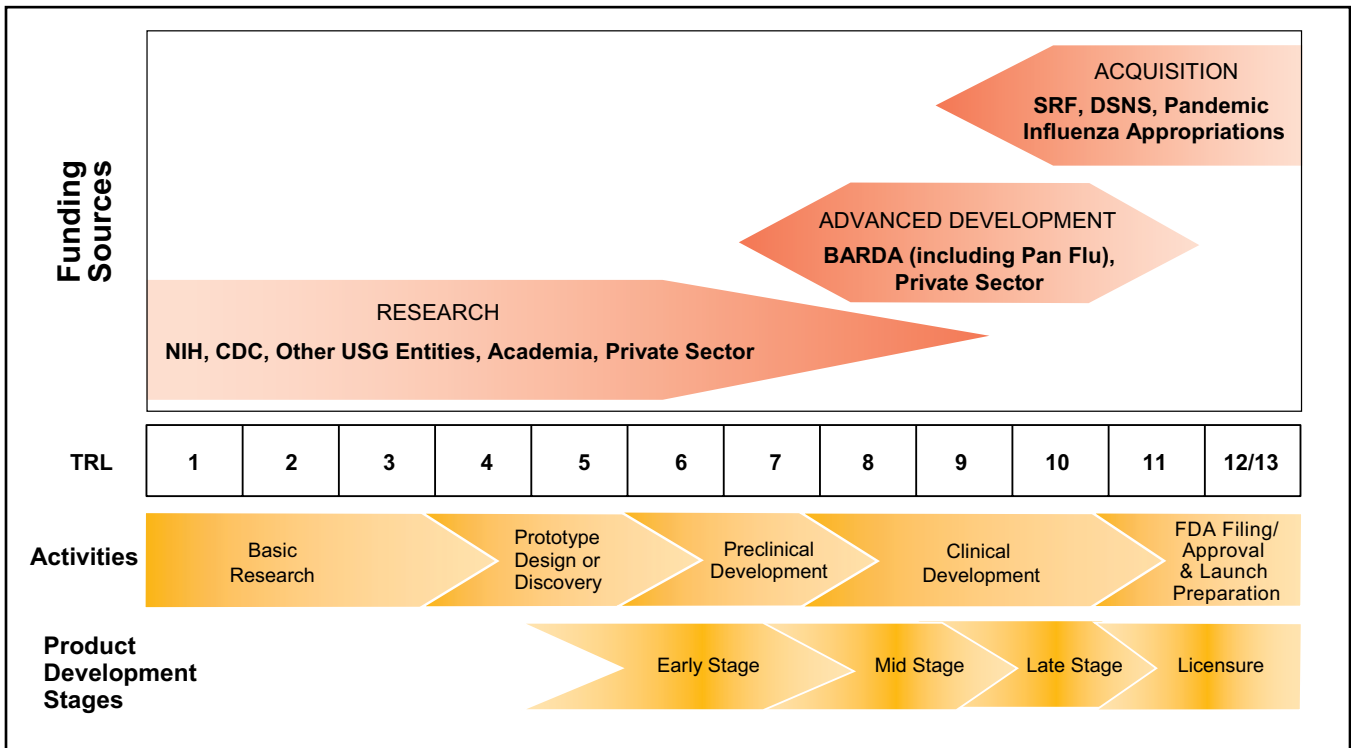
Funding Sources

ACQUISITION
SRF, DSNS, Pandemic Influenza Appropriations

ADVANCED DEVELOPMENT
BARDA (including Pan Flu), Private Sector

RESEARCH
NIH, CDC, Other USG Entities, Academia, Private Sector

| TRL | 1 | 2 | 3 | 4 | 5 | 6 | 7 | 8 | 9 | 10 | 11 | 12/13 |
|---|---|---|---|---|---|---|---|---|---|---|---|---|

Activities
Basic Research
Prototype Design or Discovery
Preclinical Development
Clinical Development
FDA Filing/ Approval & Launch Preparation

Product Development Stages
Early Stage
Mid Stage
Late Stage
Licensure